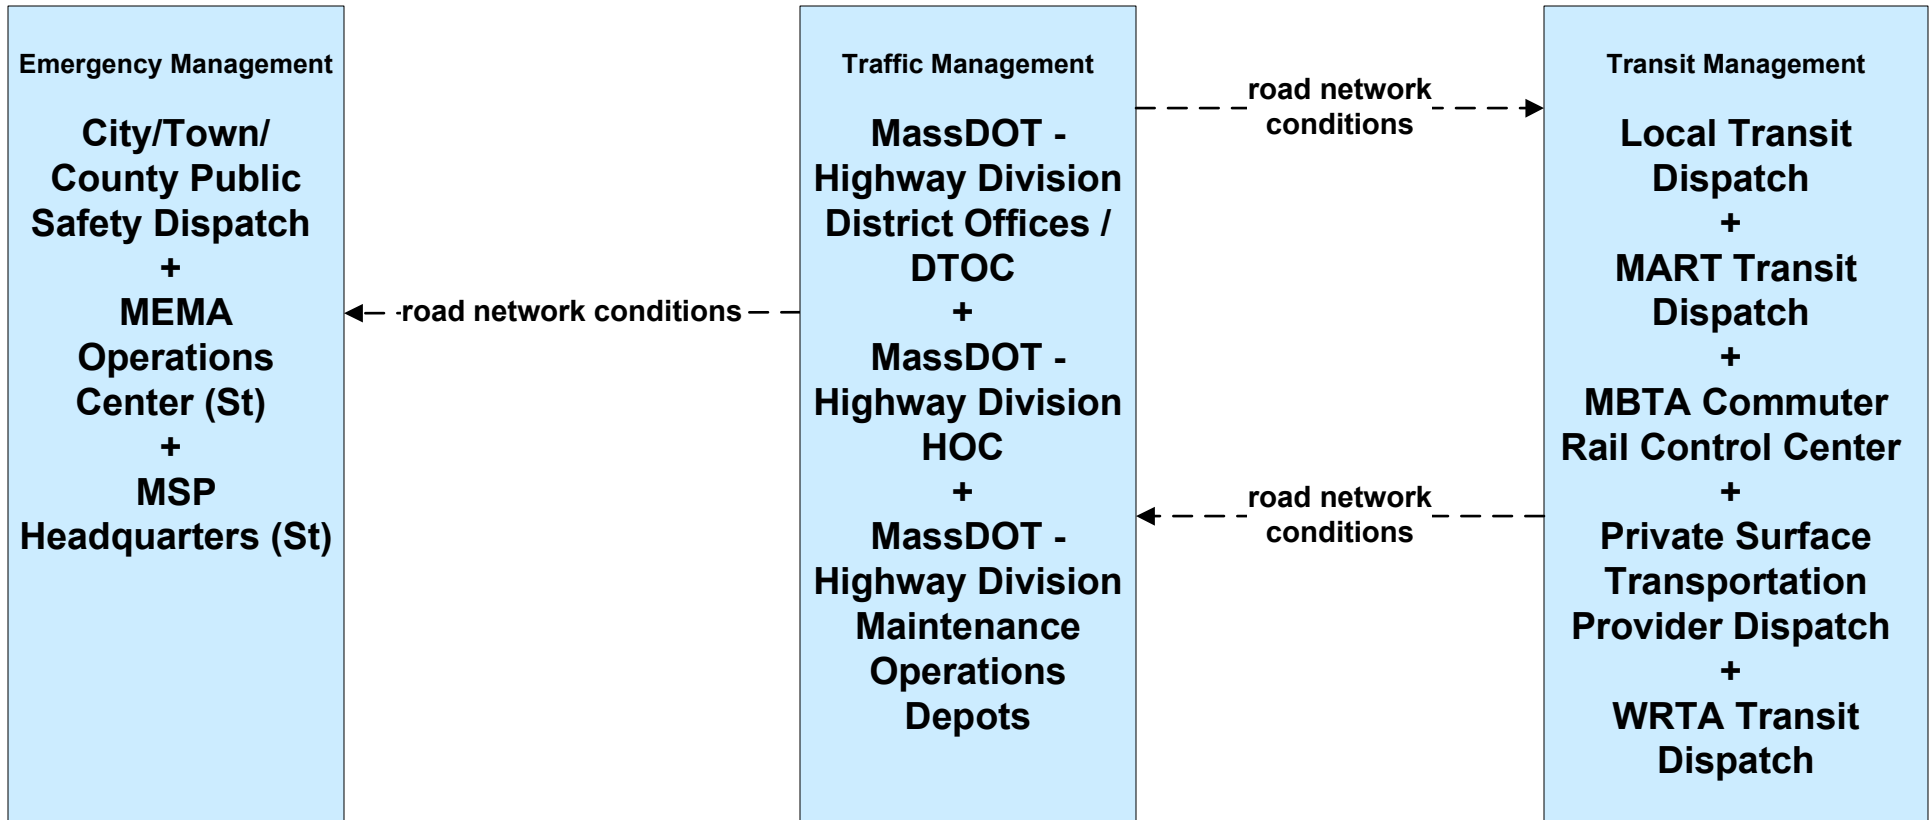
Emergency Management

City/Town/ County Public Safety Dispatch
+
MEMA Operations Center (St)
+
MSP Headquarters (St)

road network conditions

Traffic Management

MassDOT - Highway Division District Offices / DTOC
+
MassDOT - Highway Division HOC
+
MassDOT - Highway Division Maintenance Operations Depots

road network conditions

road network conditions

Transit Management

Local Transit Dispatch
+
MART Transit Dispatch
+
MBTA Commuter Rail Control Center
+
Private Surface Transportation Provider Dispatch
+
WRTA Transit Dispatch